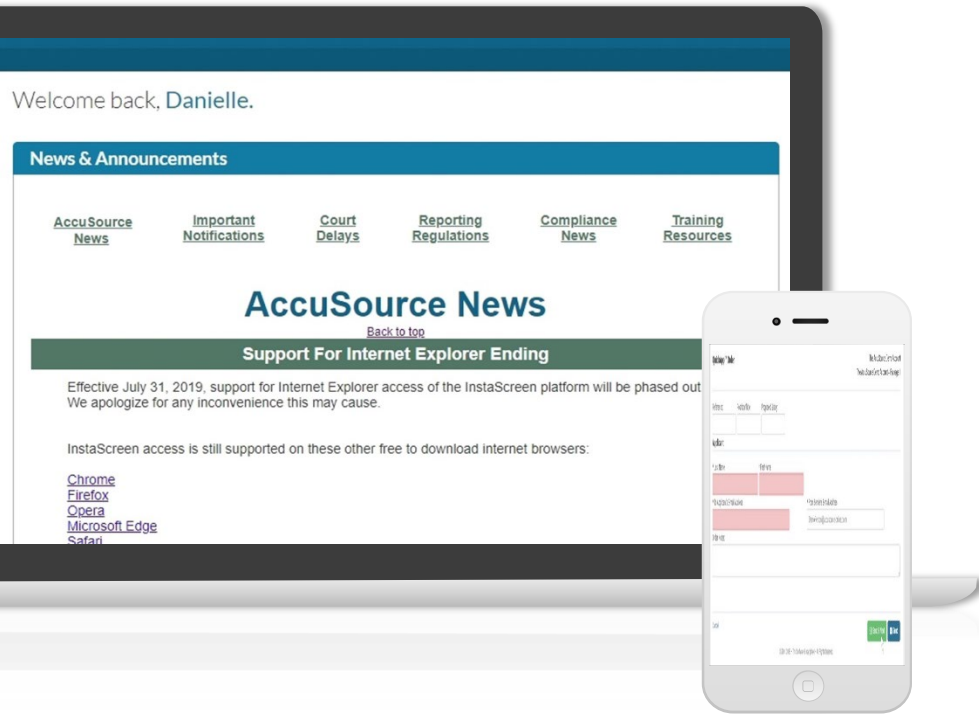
Welcome back, Danielle.

News & Announcements

AccuSource News | Important Notifications | Court Delays | Reporting Regulations | Compliance News | Training Resources

AccuSource News

Back to top

Support For Internet Explorer Ending

Effective July 31, 2019, support for Internet Explorer access of the InstaScreen platform will be phased out. We apologize for any inconvenience this may cause.

InstaScreen access is still supported on these other free to download internet browsers:

Chrome
Firefox
Opera
Microsoft Edge
Safari

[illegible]